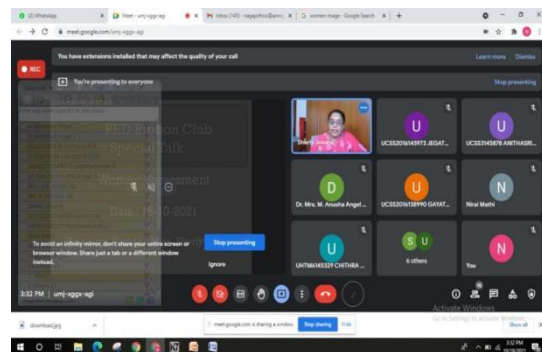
(2) WhatsApp | Meet - umj-xggx-agi | Inbox (145) - nagajothics@ann... | women image - Google Search | +

meet.google.com/umj-xggx-agi

You have extensions installed that may affect the quality of your call | Learn more | Dismiss

REC

You're presenting to everyone | Stop presenting

RED Ribbon Club
Special Talk
Women Empowerment
Date : 25-10-2021

To avoid an infinity mirror, don't share your entire screen or browser window. Share just a tab or a different window instead.

Stop presenting

Ignore

Sheela Joseph

U | UCSS2016145973 JEGAT...

U | UCSS3145878 ANITHASRI...

D | Dr. Mrs. M. Anusha Angel...

U | UCSS2016138990 GAYAT...

N | Nirai Mathi

U | UHTM6145329 CHITHRA ...

S U | 6 others

N | You

3:32 PM | umj-xggx-agi

Activate Windows
Go to Settings to activate Windows.

download.jpg

meet.google.com is sharing a window. | Stop sharing | Hide

Show all

3:32 PM
10/25/2021